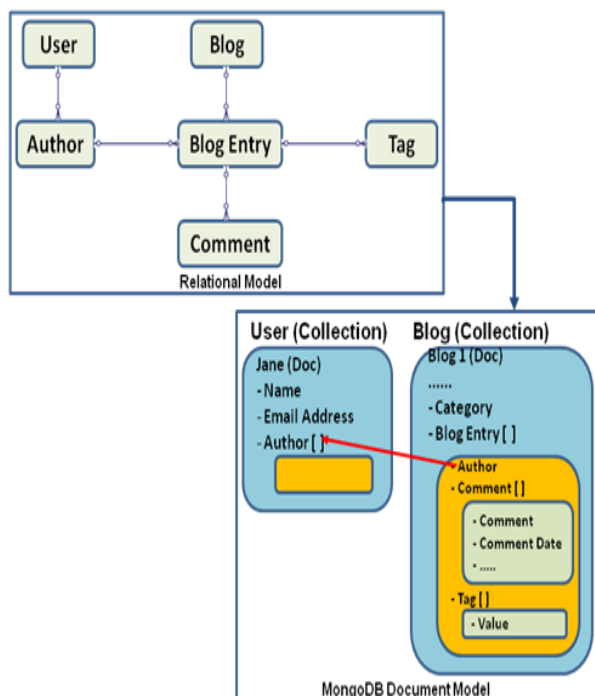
User

Blog

Author

Blog Entry

Tag

Comment

Relational Model

User (Collection)

Jane (Doc)
- Name
- Email Address
- Author [ ]

Blog (Collection)

Blog 1 (Doc)
......
- Category
- Blog Entry [ ]

- Author
- Comment [ ]

- Comment
- Comment Date
- .....

- Tag [ ]

- Value

MongoDB Document Model